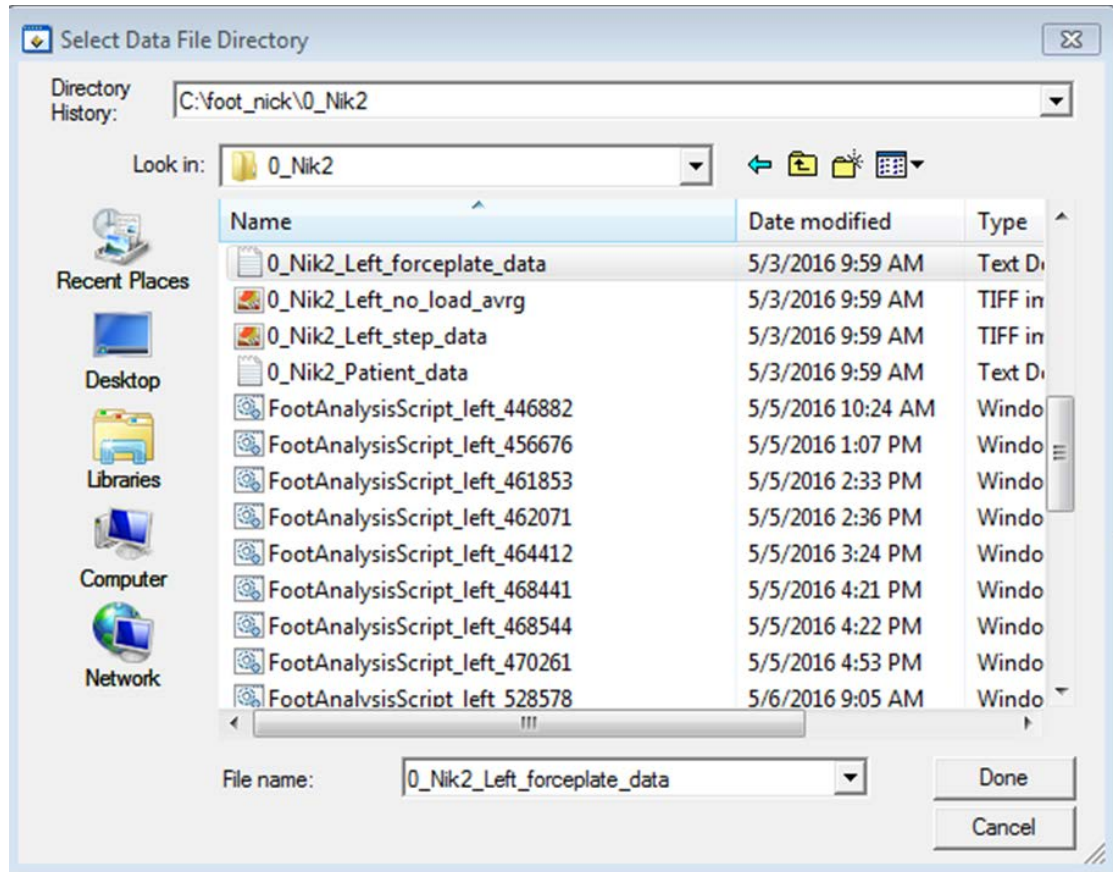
Select Data File Directory

Directory History: C:\foot_nick\0_Nik2

Look in: 0_Nik2

Recent Places
Desktop
Libraries
Computer
Network

| Name | Date modified | Type |
|---|---|---|
| 0_Nik2_Left_forceplate_data | 5/3/2016 9:59 AM | Text D |
| 0_Nik2_Left_no_load_avrg | 5/3/2016 9:59 AM | TIFF in |
| 0_Nik2_Left_step_data | 5/3/2016 9:59 AM | TIFF in |
| 0_Nik2_Patient_data | 5/3/2016 9:59 AM | Text D |
| FootAnalysisScript_left_446882 | 5/5/2016 10:24 AM | Windo |
| FootAnalysisScript_left_456676 | 5/5/2016 1:07 PM | Windo |
| FootAnalysisScript_left_461853 | 5/5/2016 2:33 PM | Windo |
| FootAnalysisScript_left_462071 | 5/5/2016 2:36 PM | Windo |
| FootAnalysisScript_left_464412 | 5/5/2016 3:24 PM | Windo |
| FootAnalysisScript_left_468441 | 5/5/2016 4:21 PM | Windo |
| FootAnalysisScript_left_468544 | 5/5/2016 4:22 PM | Windo |
| FootAnalysisScript_left_470261 | 5/5/2016 4:53 PM | Windo |
| FootAnalysisScript_left_528578 | 5/6/2016 9:05 AM | Windo |

File name: 0_Nik2_Left_forceplate_data

Done
Cancel